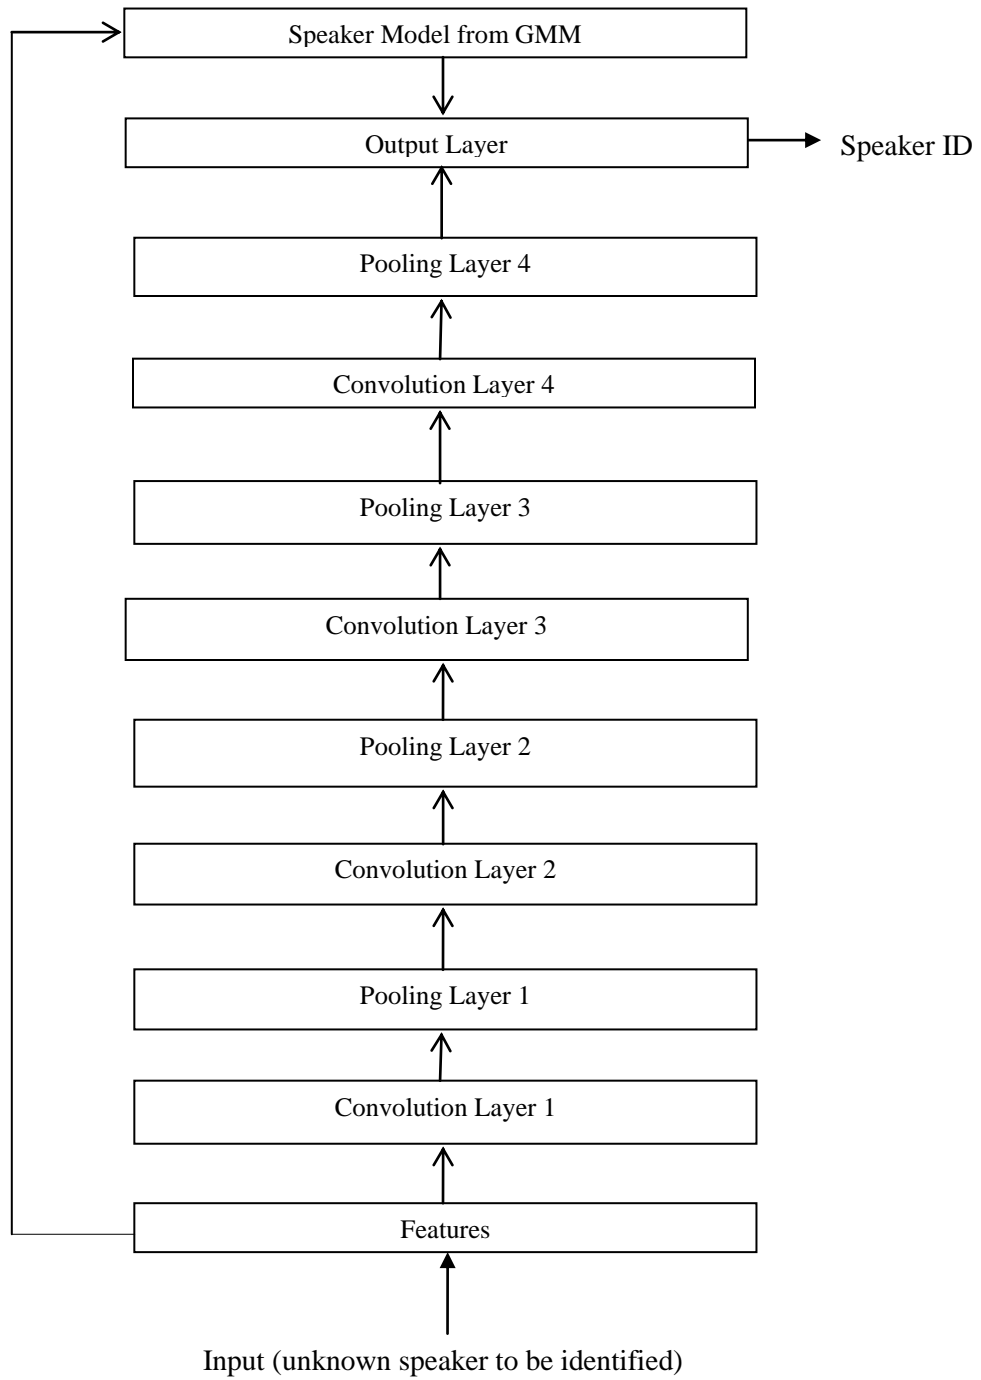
Speaker Model from GMM

Output Layer

Speaker ID

Pooling Layer 4

Convolution Layer 4

Pooling Layer 3

Convolution Layer 3

Pooling Layer 2

Convolution Layer 2

Pooling Layer 1

Convolution Layer 1

Features

Input (unknown speaker to be identified)